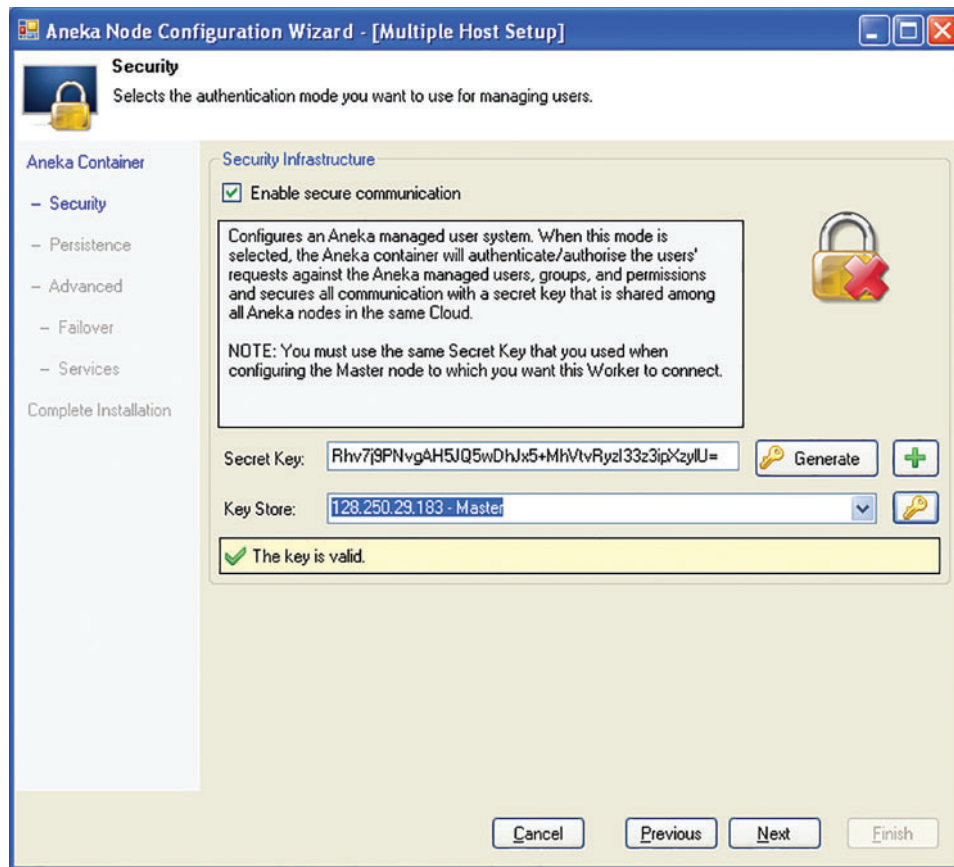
Aneka Node Configuration Wizard - [Multiple Host Setup]

Security
Selects the authentication mode you want to use for managing users.

Aneka Container
– Security
– Persistence
– Advanced
– Failover
– Services
Complete Installation

Security Infrastructure
Enable secure communication

Configures an Aneka managed user system. When this mode is selected, the Aneka container will authenticate/authorise the users' requests against the Aneka managed users, groups, and permissions and secures all communication with a secret key that is shared among all Aneka nodes in the same Cloud.

NOTE: You must use the same Secret Key that you used when configuring the Master node to which you want this Worker to connect.

Secret Key: Rhv7j9PNvgAH5JQ5wDhJx5+MhVtvRyzI33z3ipXzylU=
Generate

Key Store: 128.250.29.183 - Master

The key is valid.

Cancel Previous Next Finish